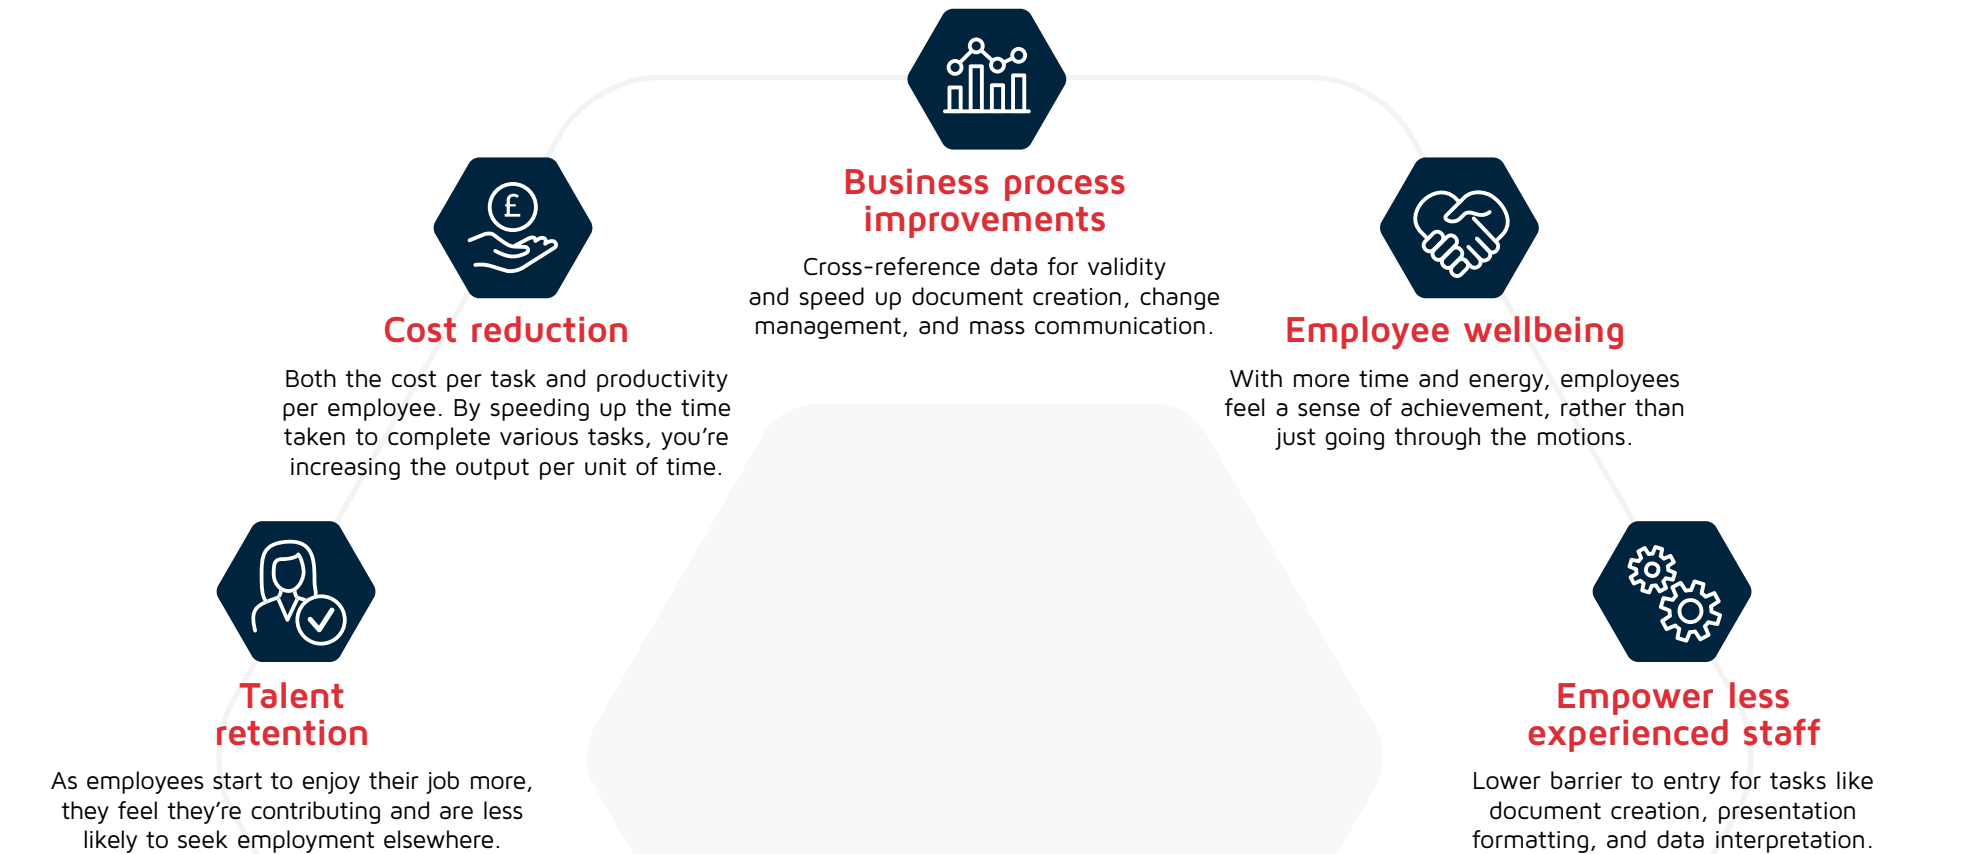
£

Business process improvements

Cross-reference data for validity and speed up document creation, change management, and mass communication.

Cost reduction

Both the cost per task and productivity per employee. By speeding up the time taken to complete various tasks, you're increasing the output per unit of time.

Employee wellbeing

With more time and energy, employees feel a sense of achievement, rather than just going through the motions.

Talent retention

As employees start to enjoy their job more, they feel they're contributing and are less likely to seek employment elsewhere.

Empower less experienced staff

Lower barrier to entry for tasks like document creation, presentation formatting, and data interpretation.